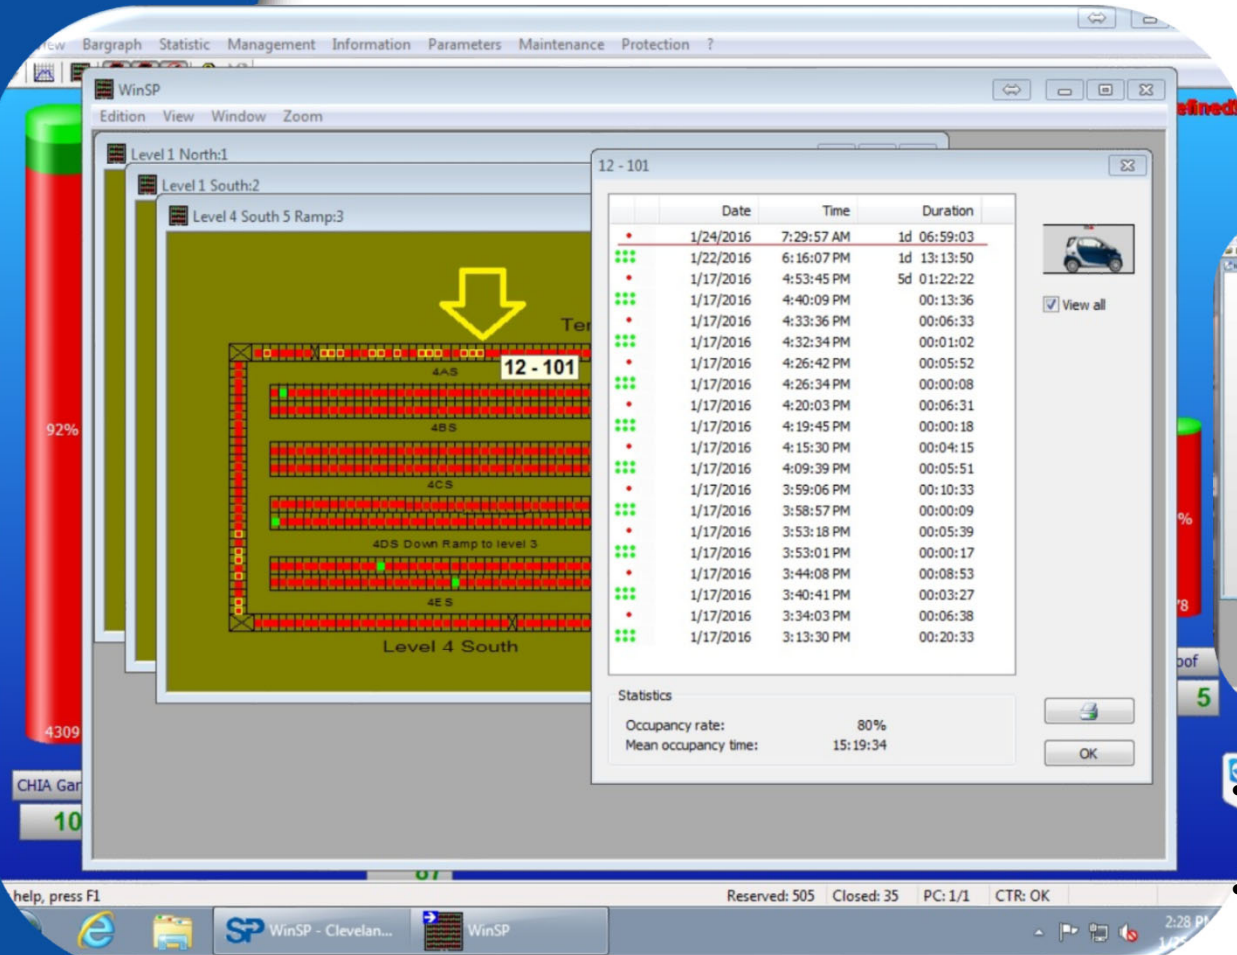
View Bargraph Statistic Management Information Parameters Maintenance Protection ?

WinSP

Edition View Window Zoom

Level 1 North:1

Level 1 South:2

Level 4 South 5 Ramp:3

Ter

12 - 101

4AS

4BS

4CS

4DS Down Ramp to level 3

4ES

Level 4 South

12 - 101

| | Date | Time | Duration |
|---|---|---|---|
| | 1/24/2016 | 7:29:57 AM | 1d 06:59:03 |
| | 1/22/2016 | 6:16:07 PM | 1d 13:13:50 |
| | 1/17/2016 | 4:53:45 PM | 5d 01:22:22 |
| | 1/17/2016 | 4:40:09 PM | 00:13:36 |
| | 1/17/2016 | 4:33:36 PM | 00:06:33 |
| | 1/17/2016 | 4:32:34 PM | 00:01:02 |
| | 1/17/2016 | 4:26:42 PM | 00:05:52 |
| | 1/17/2016 | 4:26:34 PM | 00:00:08 |
| | 1/17/2016 | 4:20:03 PM | 00:06:31 |
| | 1/17/2016 | 4:19:45 PM | 00:00:18 |
| | 1/17/2016 | 4:15:30 PM | 00:04:15 |
| | 1/17/2016 | 4:09:39 PM | 00:05:51 |
| | 1/17/2016 | 3:59:06 PM | 00:10:33 |
| | 1/17/2016 | 3:58:57 PM | 00:00:09 |
| | 1/17/2016 | 3:53:18 PM | 00:05:39 |
| | 1/17/2016 | 3:53:01 PM | 00:00:17 |
| | 1/17/2016 | 3:44:08 PM | 00:08:53 |
| | 1/17/2016 | 3:40:41 PM | 00:03:27 |
| | 1/17/2016 | 3:34:03 PM | 00:06:38 |
| | 1/17/2016 | 3:13:30 PM | 00:20:33 |

View all

Statistics

Occupancy rate: 80%

Mean occupancy time: 15:19:34

OK

92%

4309

CHIA Gar

10

efined

%

78

oof

5

help, press F1

Reserved: 505 Closed: 35 PC: 1/1 CTR: OK

WinSP - Clevelan...

WinSP

2:28 P